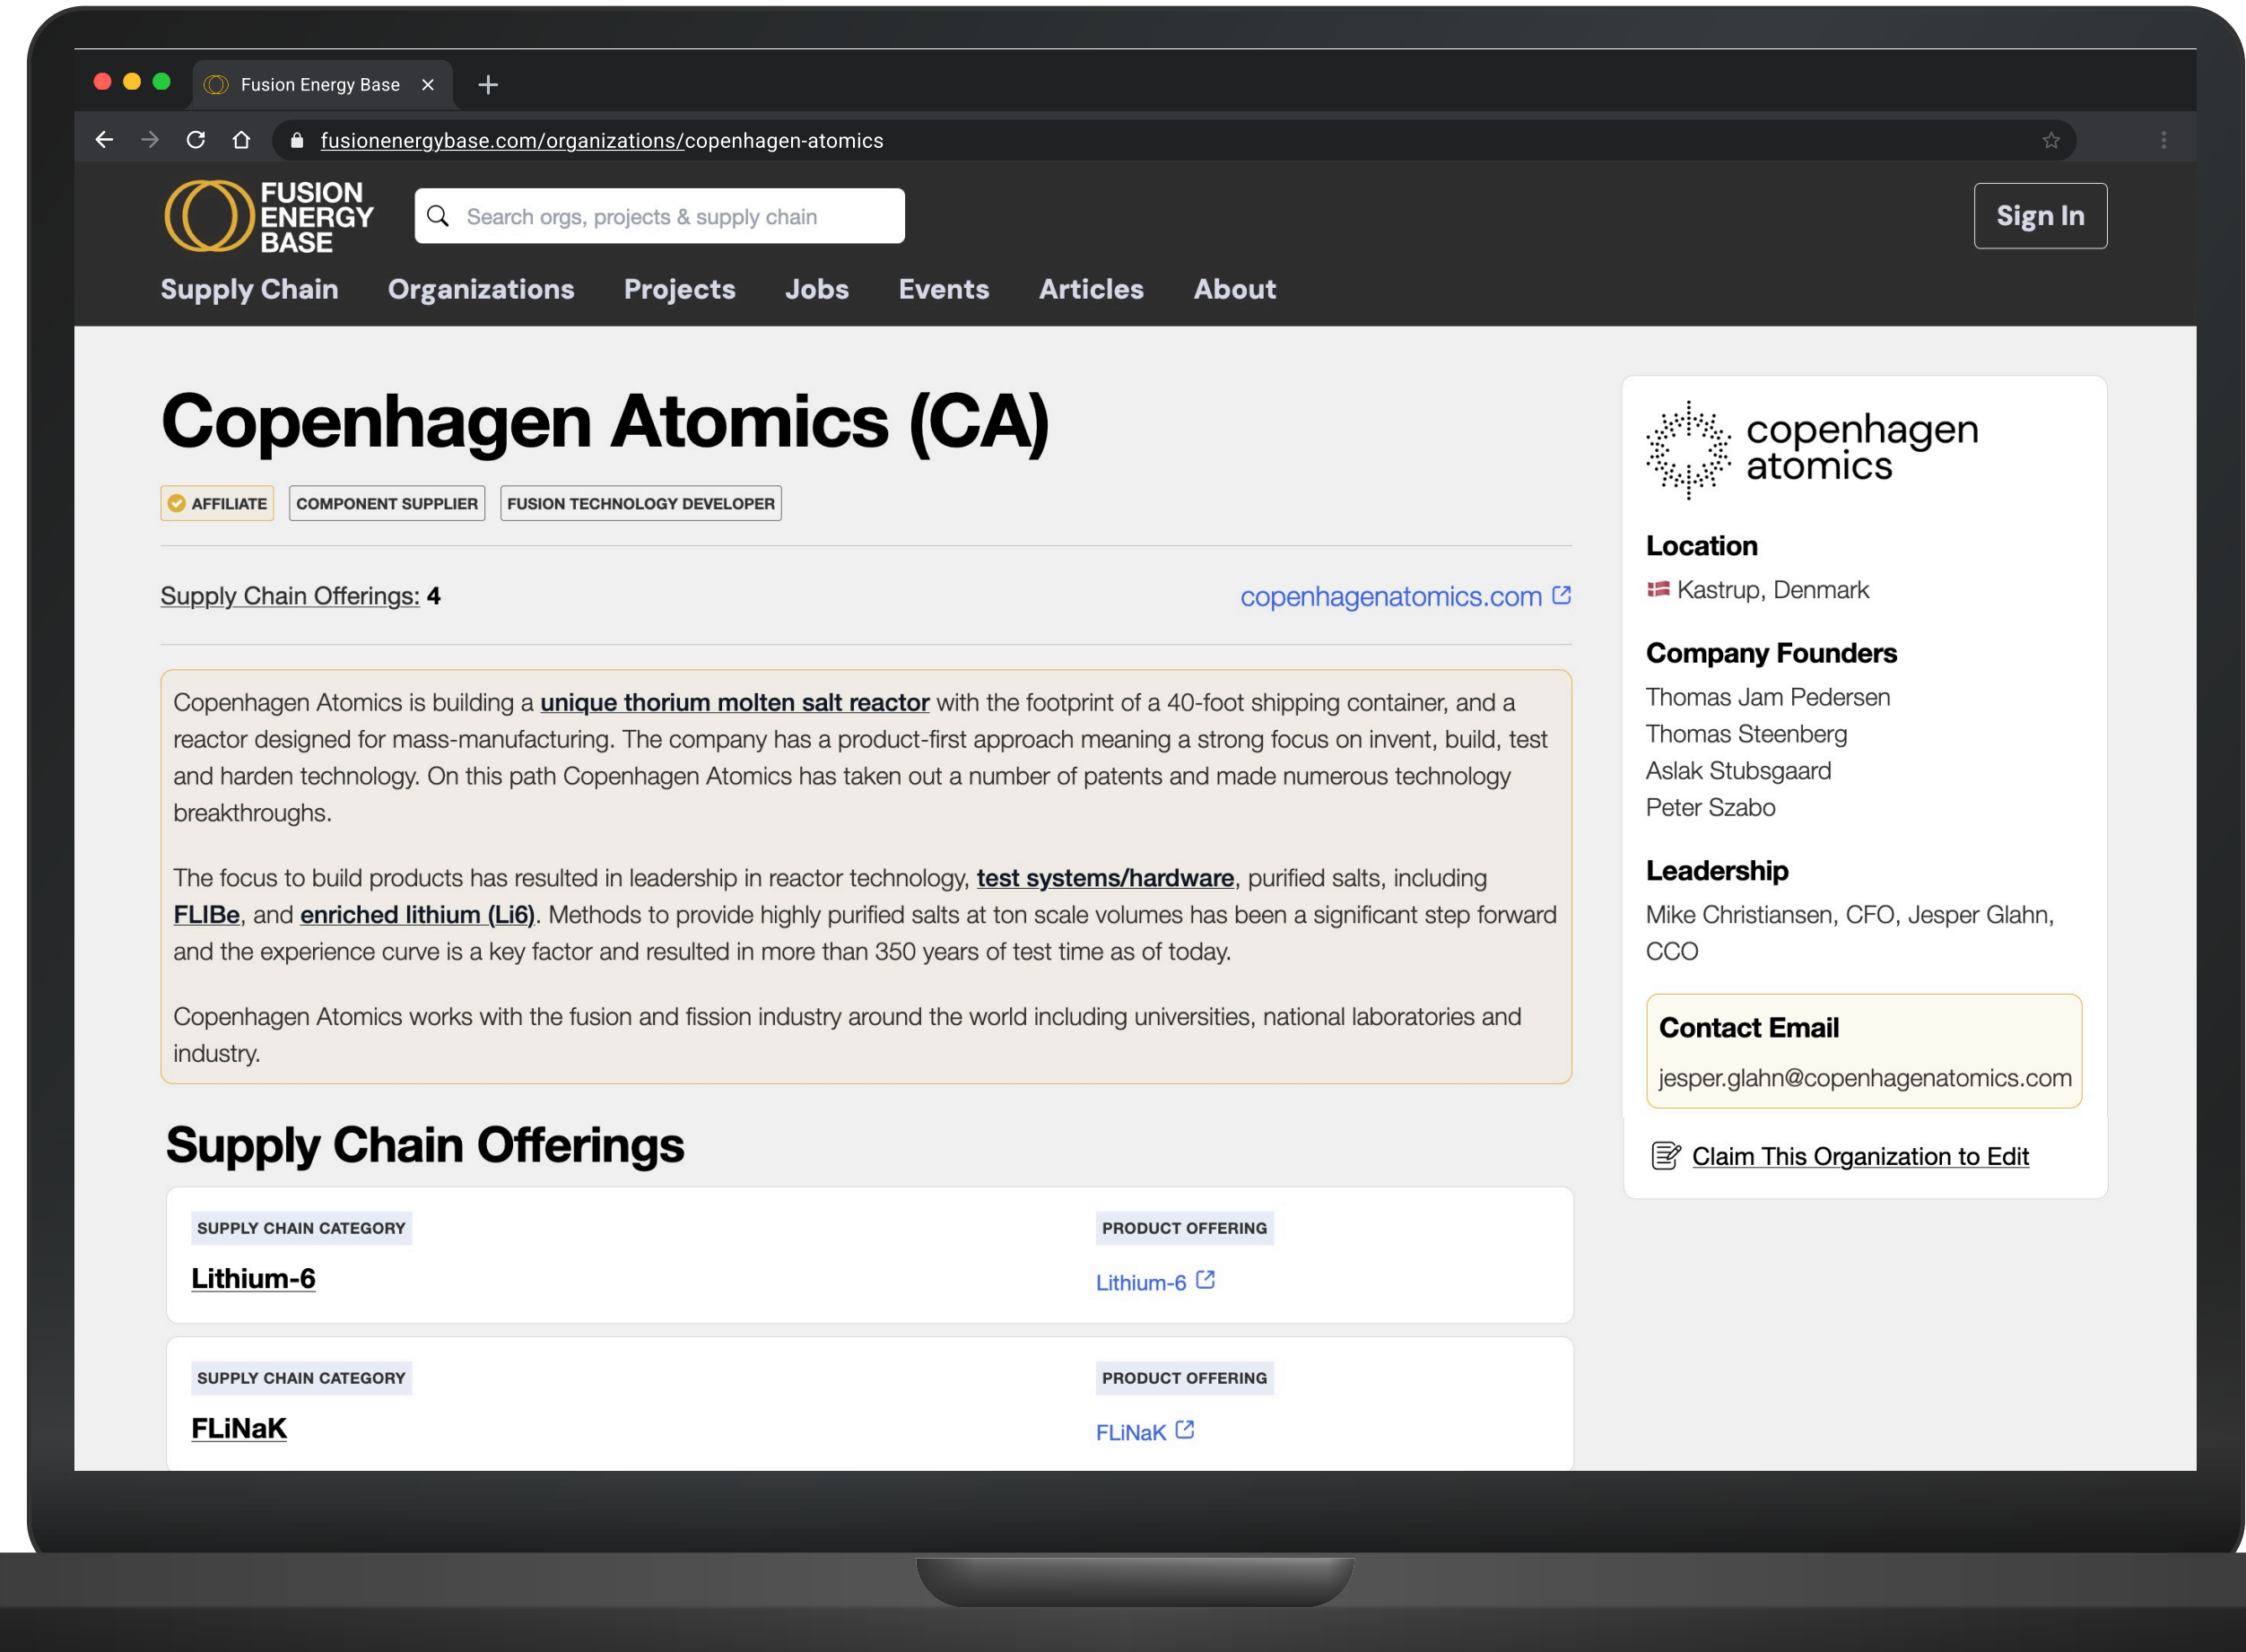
Fusion Energy Base ×

fusionenergybase.com/organizations/copenhagen-atomics

FUSION ENERGY BASE

Search orgs, projects & supply chain

Sign In

Supply Chain Organizations Projects Jobs Events Articles About

Copenhagen Atomics (CA)

AFFILIATE COMPONENT SUPPLIER FUSION TECHNOLOGY DEVELOPER

Supply Chain Offerings: 4

copenhagenatomics.com

Copenhagen Atomics is building a unique thorium molten salt reactor with the footprint of a 40-foot shipping container, and a reactor designed for mass-manufacturing. The company has a product-first approach meaning a strong focus on invent, build, test and harden technology. On this path Copenhagen Atomics has taken out a number of patents and made numerous technology breakthroughs.

The focus to build products has resulted in leadership in reactor technology, test systems/hardware, purified salts, including FLIBe, and enriched lithium (Li6). Methods to provide highly purified salts at ton scale volumes has been a significant step forward and the experience curve is a key factor and resulted in more than 350 years of test time as of today.

Copenhagen Atomics works with the fusion and fission industry around the world including universities, national laboratories and industry.

Supply Chain Offerings

SUPPLY CHAIN CATEGORY
Lithium-6

PRODUCT OFFERING
Lithium-6

SUPPLY CHAIN CATEGORY
FLiNaK

PRODUCT OFFERING
FLiNaK

copenhagen atomics

Location
Kastrup, Denmark

Company Founders
Thomas Jam Pedersen
Thomas Steenberg
Aslak Stubsgaard
Peter Szabo

Leadership
Mike Christiansen, CFO, Jesper Glahn, CCO

Contact Email
jesper.glahn@copenhagenatomics.com

Claim This Organization to Edit